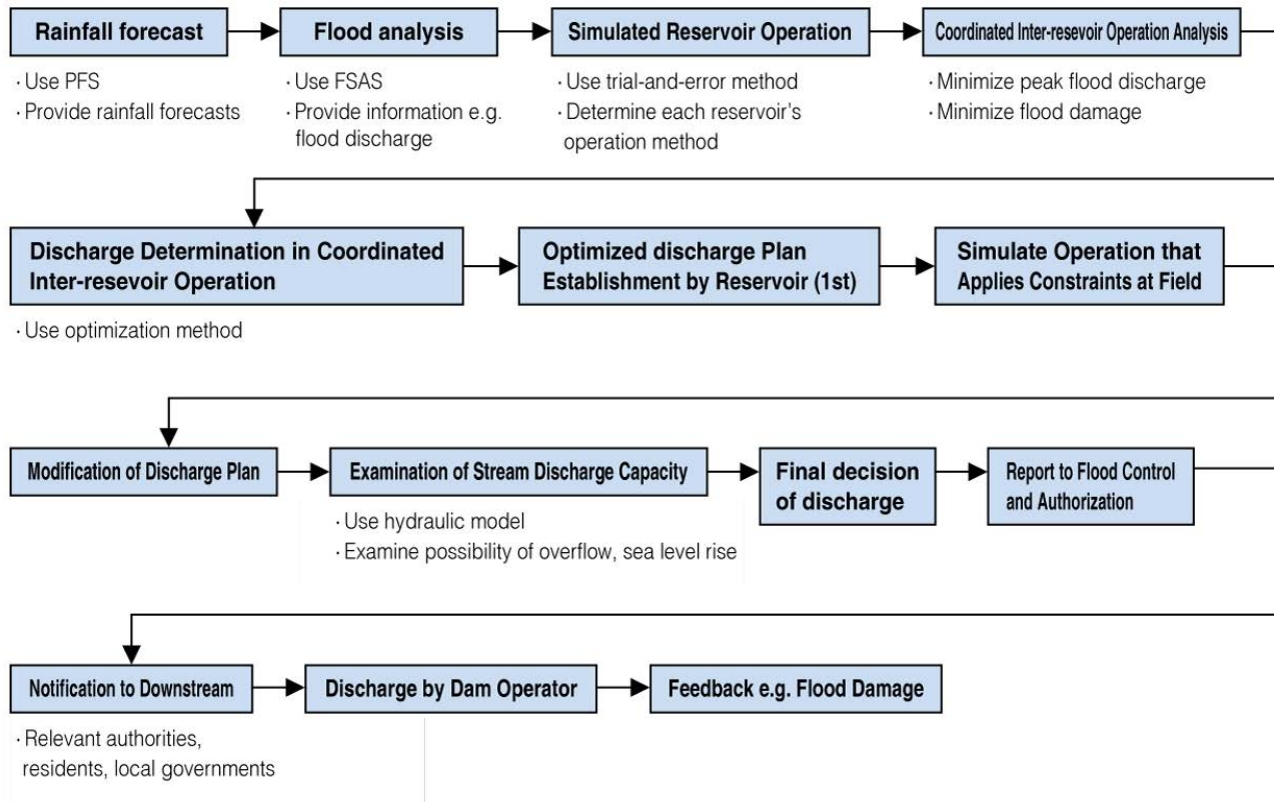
Rainfall forecast
· Use PFS
· Provide rainfall forecasts

Flood analysis
· Use FSAS
· Provide information e.g. flood discharge

Simulated Reservoir Operation
· Use trial-and-error method
· Determine each reservoir's operation method

Coordinated Inter-resevoir Operation Analysis
· Minimize peak flood discharge
· Minimize flood damage

Discharge Determination in Coordinated Inter-resevoir Operation
· Use optimization method

Optimized discharge Plan Establishment by Reservoir (1st)

Simulate Operation that Applies Constraints at Field

Modification of Discharge Plan

Examination of Stream Discharge Capacity
· Use hydraulic model
· Examine possibility of overflow, sea level rise

Final decision of discharge

Report to Flood Control and Authorization

Notification to Downstream
· Relevant authorities, residents, local governments

Discharge by Dam Operator

Feedback e.g. Flood Damage